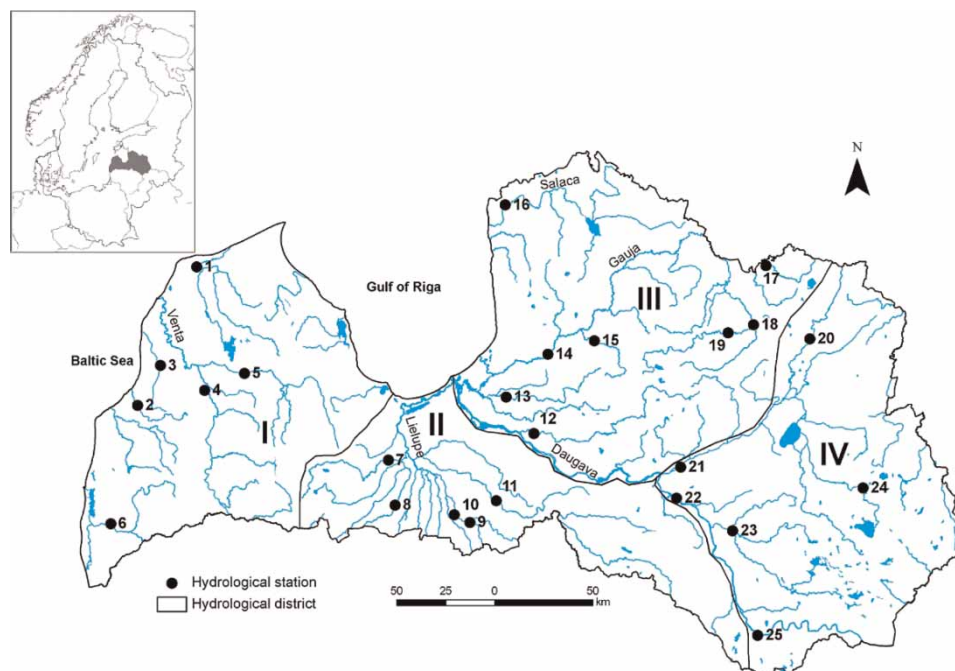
N

Salaca

16

Gauja

17

Gulf of Riga

III

18

19

20

Venta

15

Baltic Sea

3

5

14

4

13

2

I

12

II

Lielupe

Daugava

IV

7

21

11

24

8

10

22

9

23

6

Hydrological station

Hydrological district

50 25 0 50 km

25

1